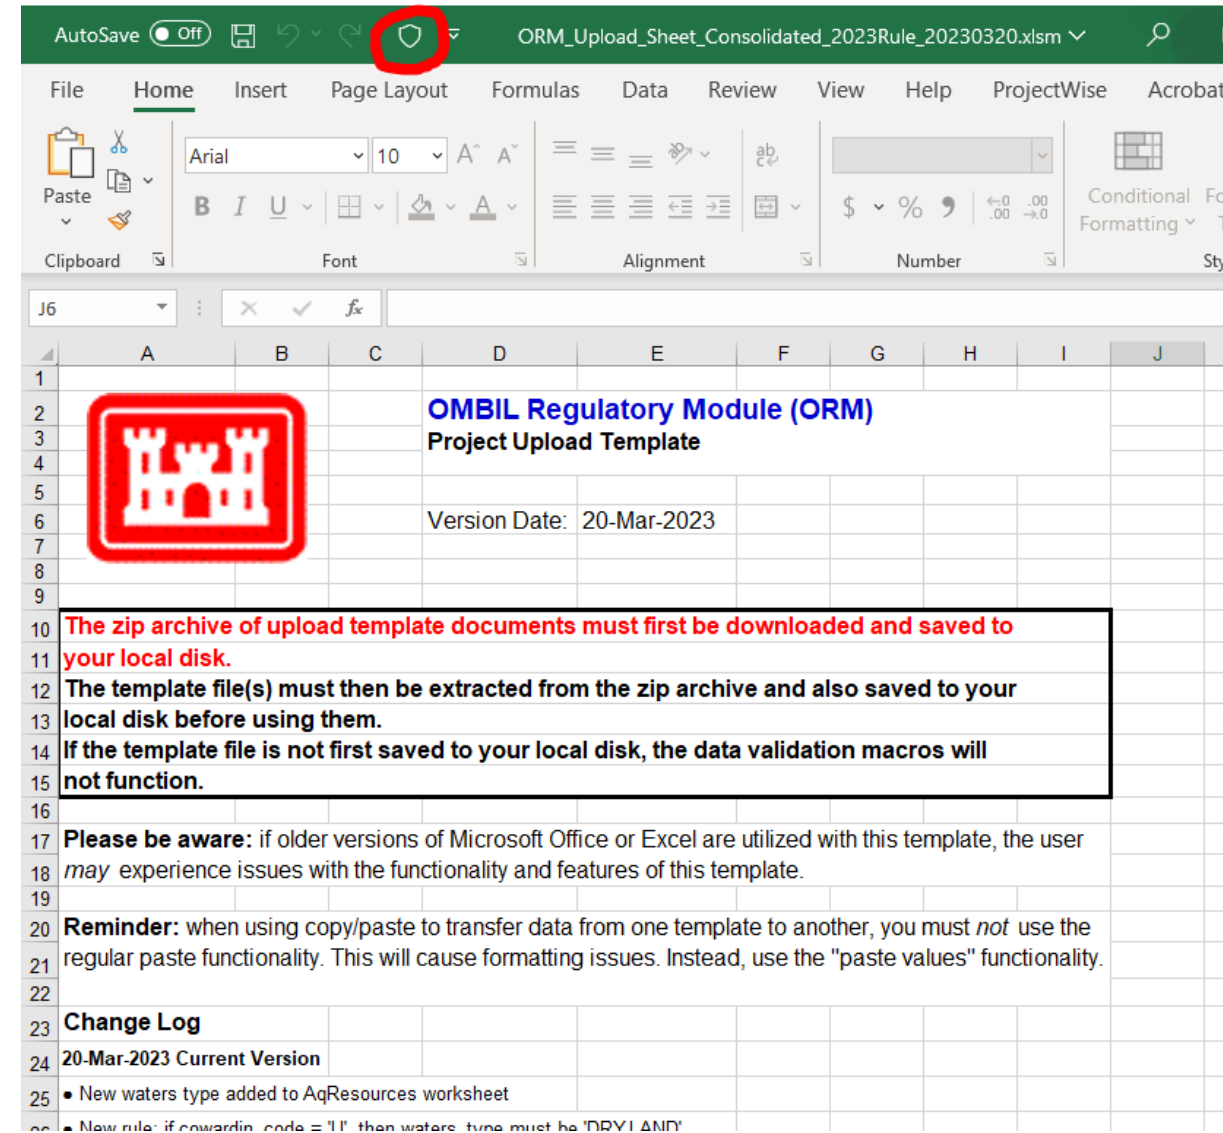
AutoSave Off ORM_Upload_Sheet_Consolidated_2023Rule_20230320.xlsm

File Home Insert Page Layout Formulas Data Review View Help ProjectWise Acrobat

Paste Arial 10 B I U $ % Conditional Formatting

Clipboard Font Alignment Number Sty

J6 $f_x$

A B C D E F G H I J

1
2 OMBIL Regulatory Module (ORM)
3 Project Upload Template
4
5
6 Version Date: 20-Mar-2023
7
8
9
10 The zip archive of upload template documents must first be downloaded and saved to
11 your local disk.
12 The template file(s) must then be extracted from the zip archive and also saved to your
13 local disk before using them.
14 If the template file is not first saved to your local disk, the data validation macros will
15 not function.
16
17 Please be aware: if older versions of Microsoft Office or Excel are utilized with this template, the user
18 may experience issues with the functionality and features of this template.
19
20 Reminder: when using copy/paste to transfer data from one template to another, you must not use the
21 regular paste functionality. This will cause formatting issues. Instead, use the "paste values" functionality.
22
23 Change Log
24 20-Mar-2023 Current Version
25 • New waters type added to AqResources worksheet
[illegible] • New rule: if cowardin_code = 'U', then waters_type must be 'DRYLAND'